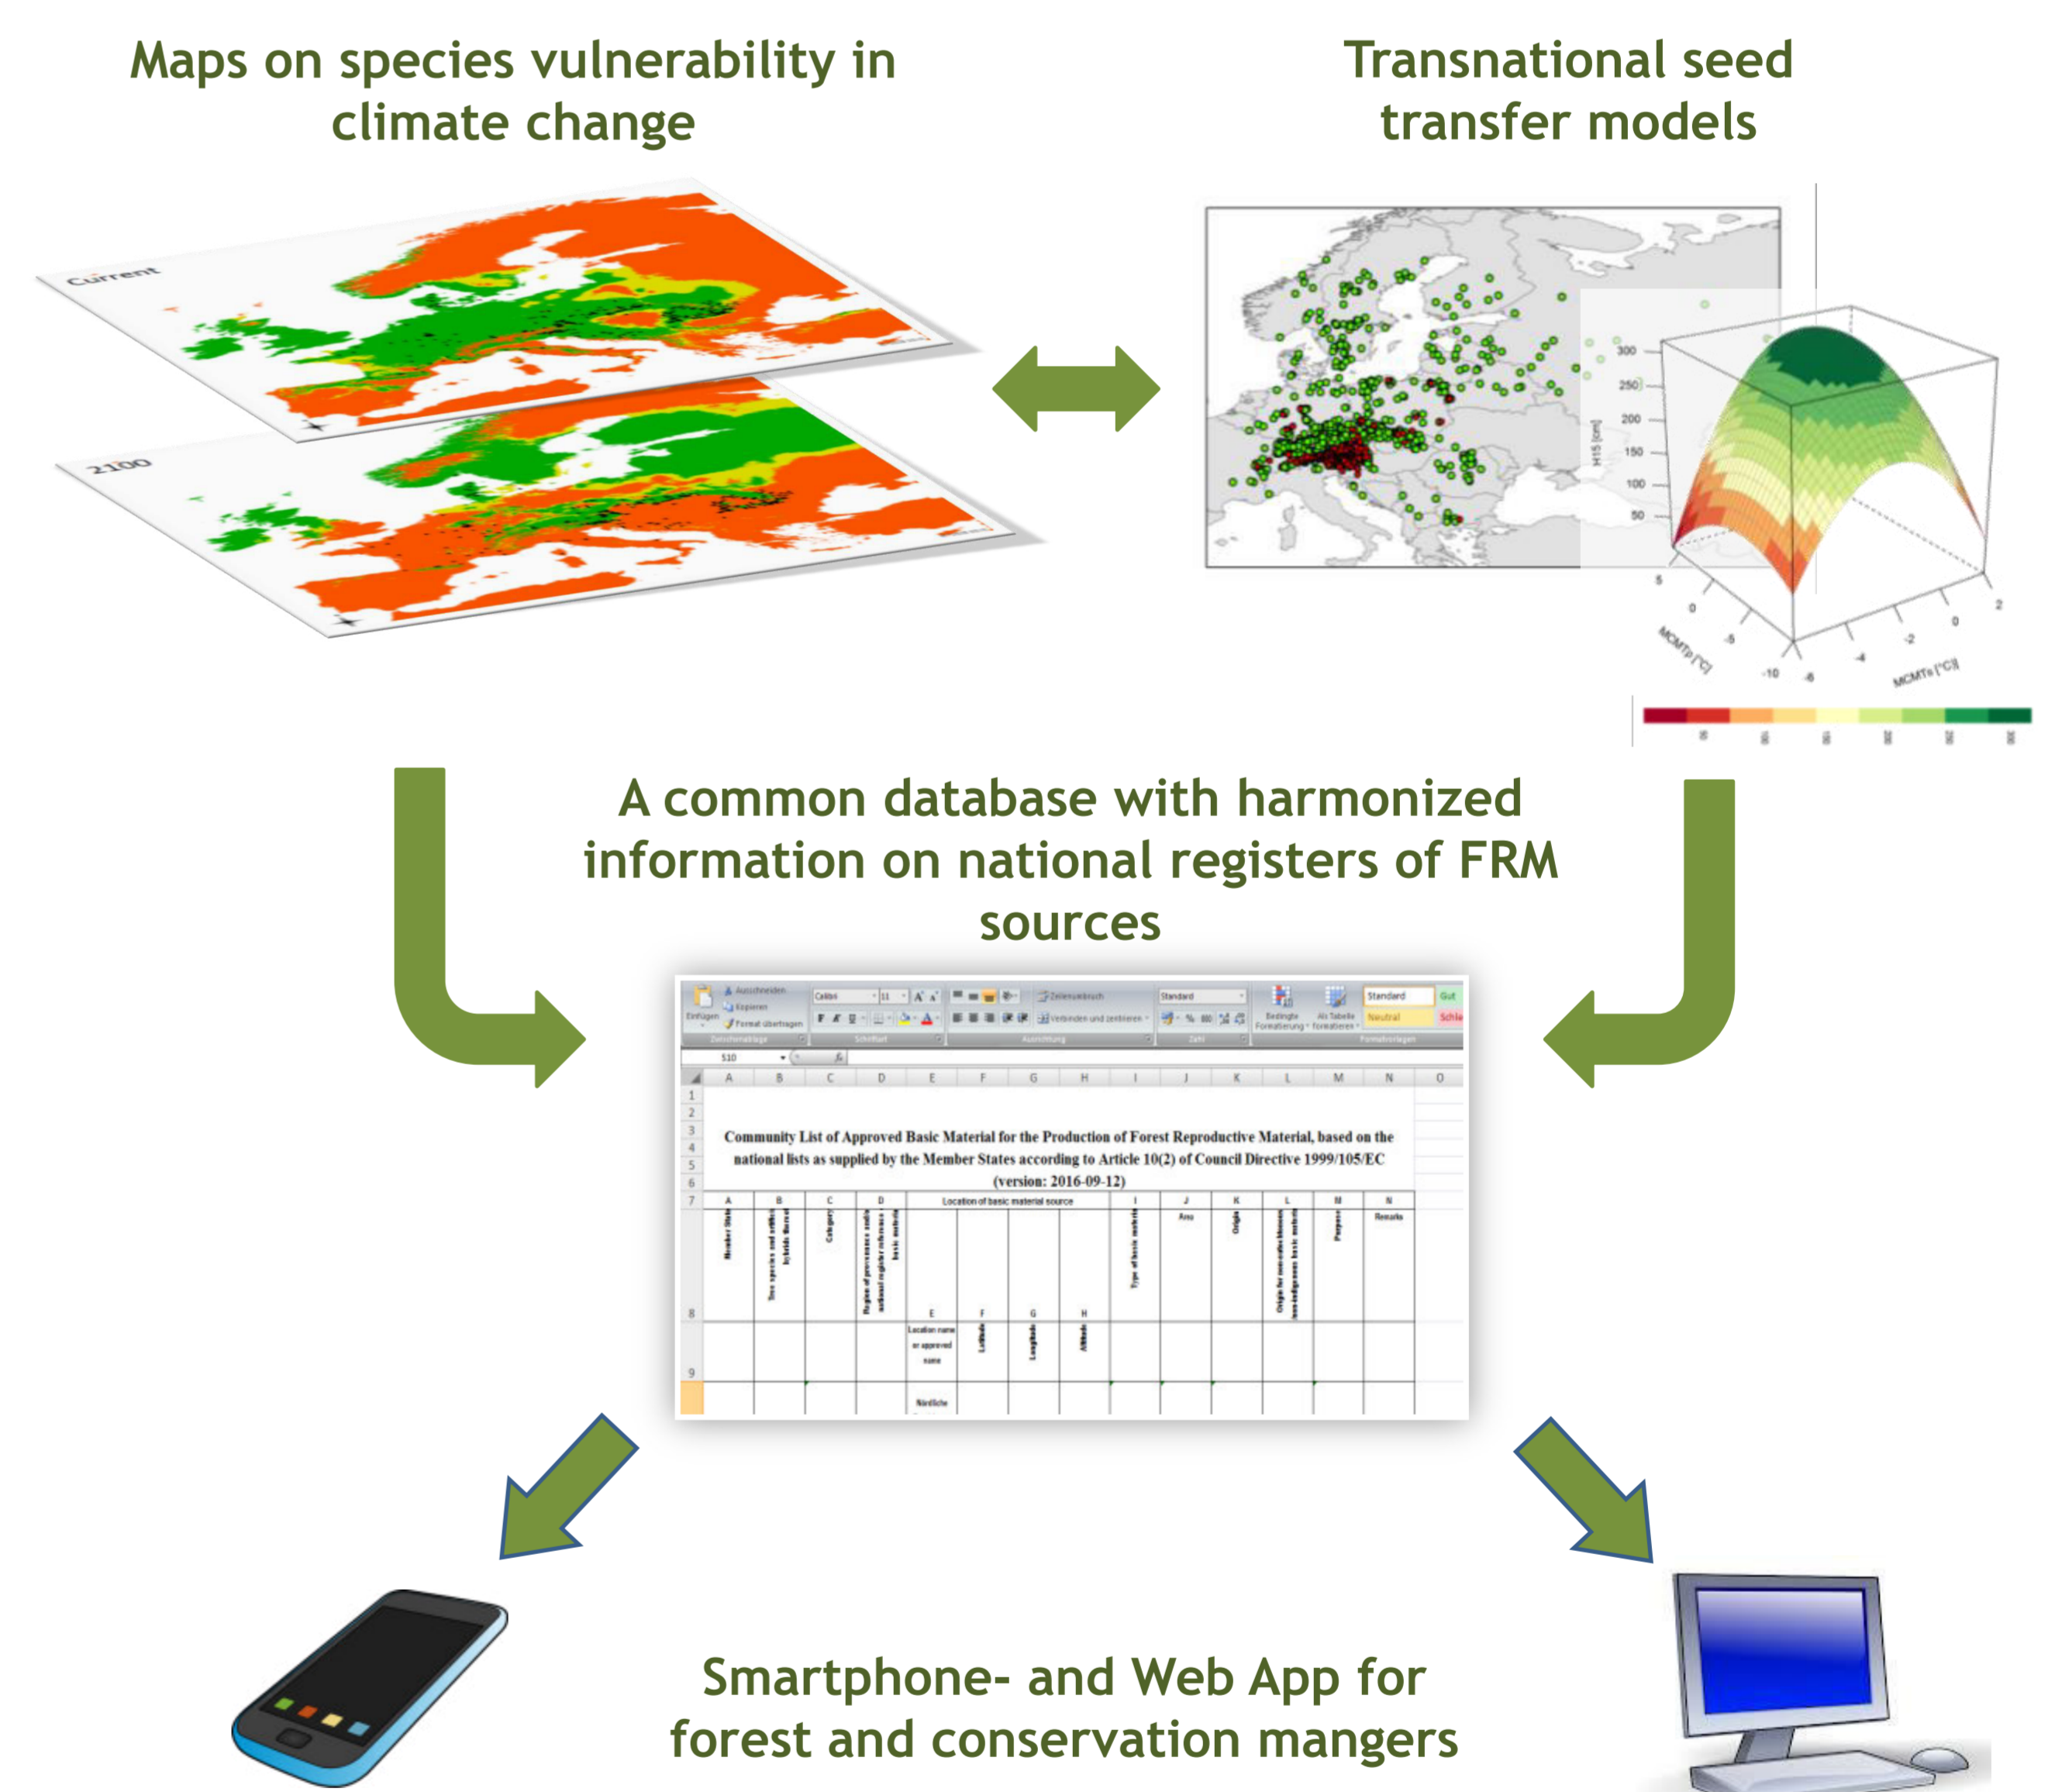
Maps on species vulnerability in climate change

Transnational seed transfer models

Current

2100

300
250
200
150
100
50
H15 [cm]
5
0
-5
-10
MCMTp [°C]
-6
-4
-2
0
2
MCMTs [°C]

A common database with harmonized information on national registers of FRM sources

Community List of Approved Basic Material for the Production of Forest Reproductive Material, based on the national lists as supplied by the Member States according to Article 10(2) of Council Directive 1999/105/EC (version: 2016-09-12)

| A | B | C | D | Location of basic material source | | | | I | J | K | L | M | N |
|---|---|---|---|---|---|---|---|---|---|---|---|---|---|
| Member State | Tree species and artificial hybrids thereof | Category | Region of provenance and/or national register reference basic material | E | F | G | H | Type of basic material | Area | Origin | Origin for non-autochthonous/non-indigenous basic material | Purpose | Remarks |
| | | | | Location name or approved name | Latitude | Longitude | Altitude | | | | | | |
| | | | | Nördliche | | | | | | | | | |

Smartphone- and Web App for forest and conservation mangers